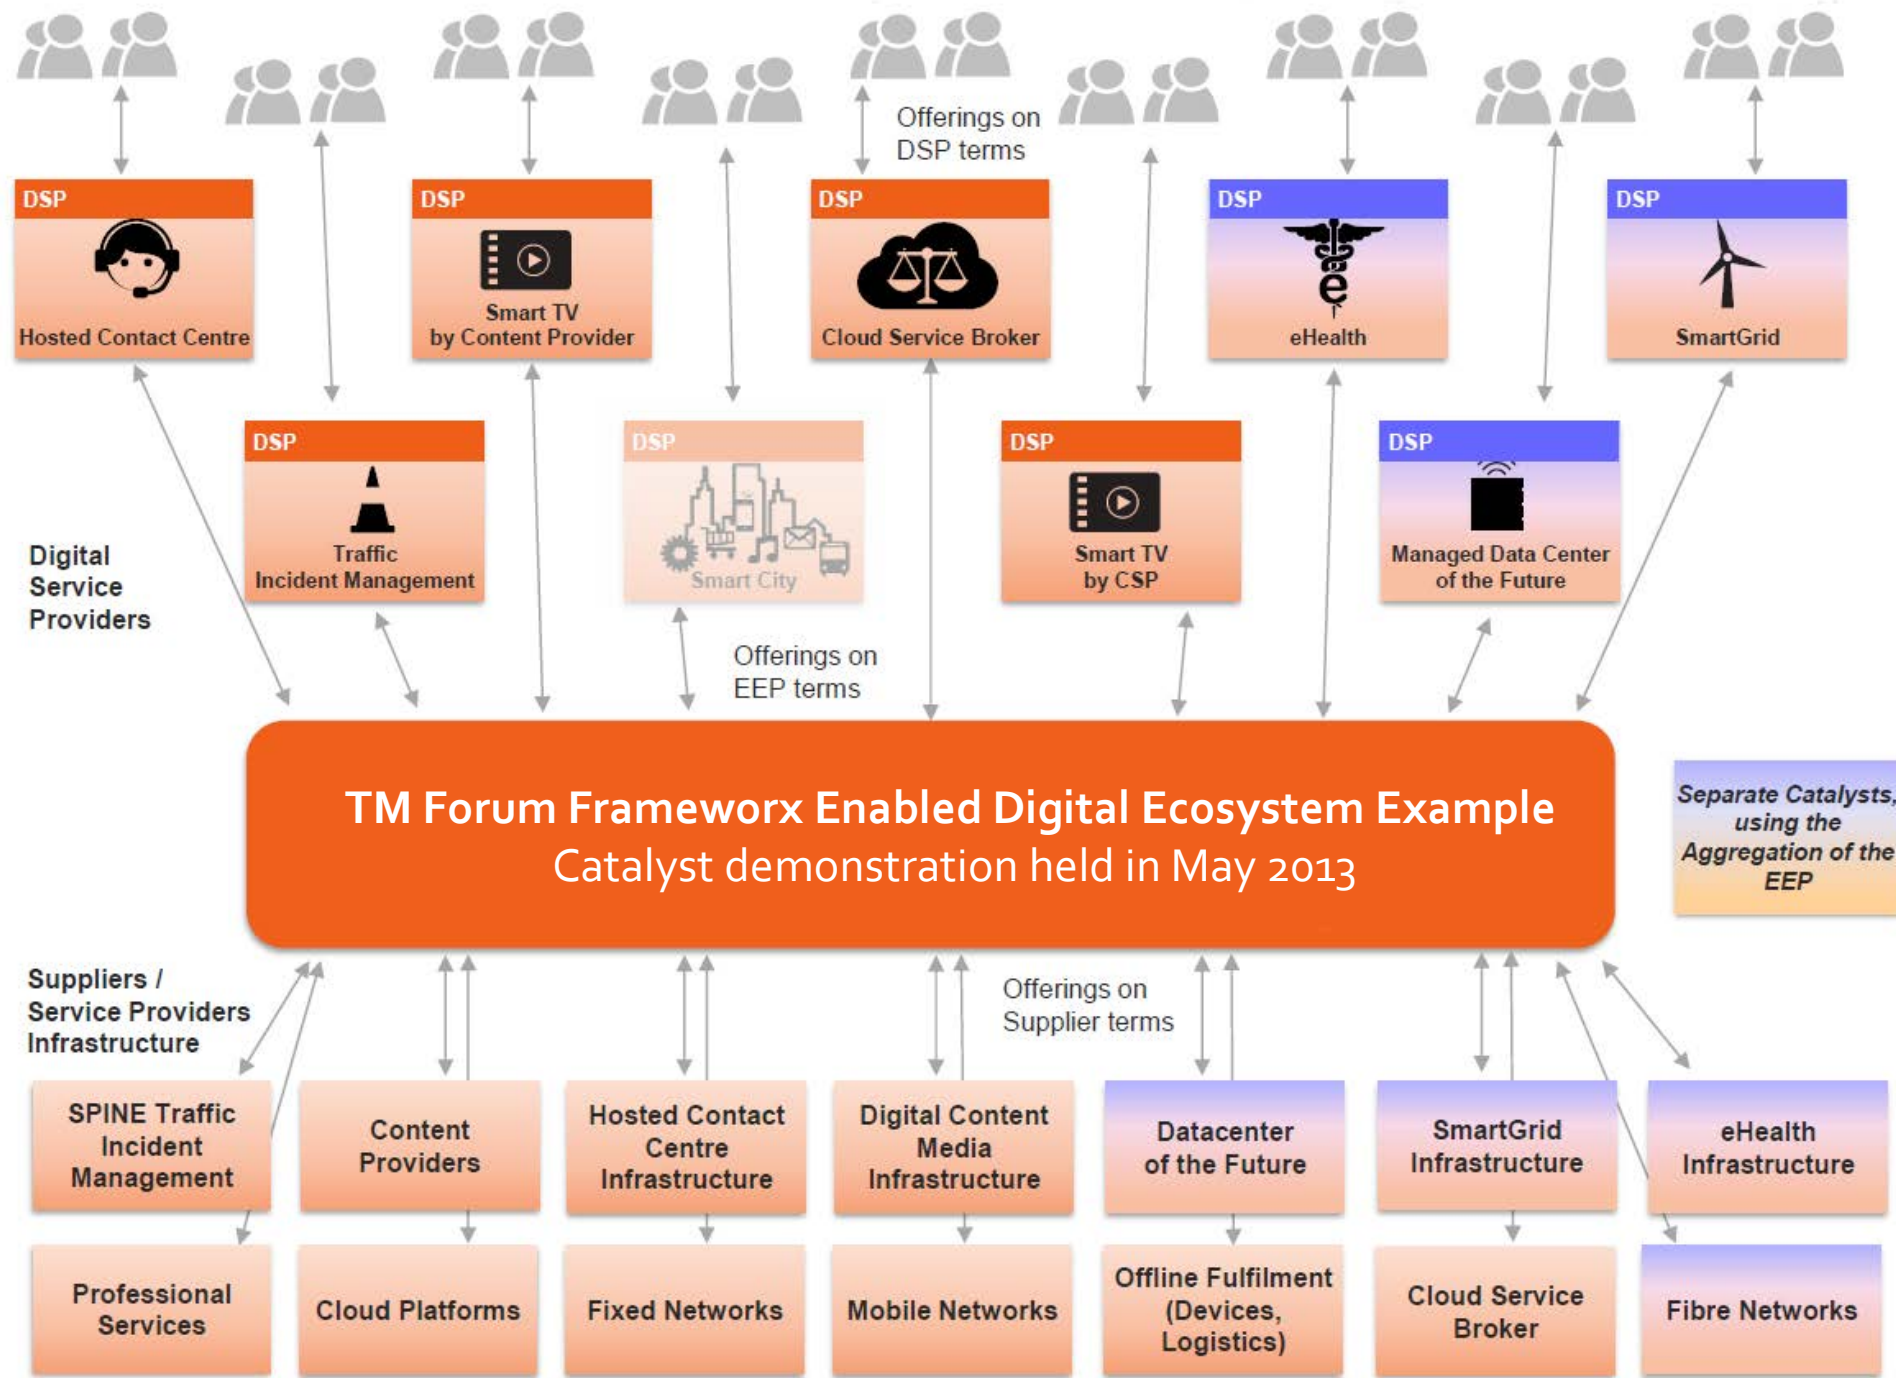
Offerings on DSP terms

DSP
Hosted Contact Centre

DSP
Smart TV by Content Provider

DSP
Cloud Service Broker

DSP
eHealth

DSP
SmartGrid

Digital Service Providers

DSP
Traffic Incident Management

DSP
Smart City

DSP
Smart TV by CSP

DSP
Managed Data Center of the Future

Offerings on EEP terms

TM Forum Frameworx Enabled Digital Ecosystem Example
Catalyst demonstration held in May 2013

Separate Catalysts, using the Aggregation of the EEP

Suppliers / Service Providers Infrastructure

Offerings on Supplier terms

SPINE Traffic Incident Management

Content Providers

Hosted Contact Centre Infrastructure

Digital Content Media Infrastructure

Datacenter of the Future

SmartGrid Infrastructure

eHealth Infrastructure

Professional Services

Cloud Platforms

Fixed Networks

Mobile Networks

Offline Fulfilment (Devices, Logistics)

Cloud Service Broker

Fibre Networks